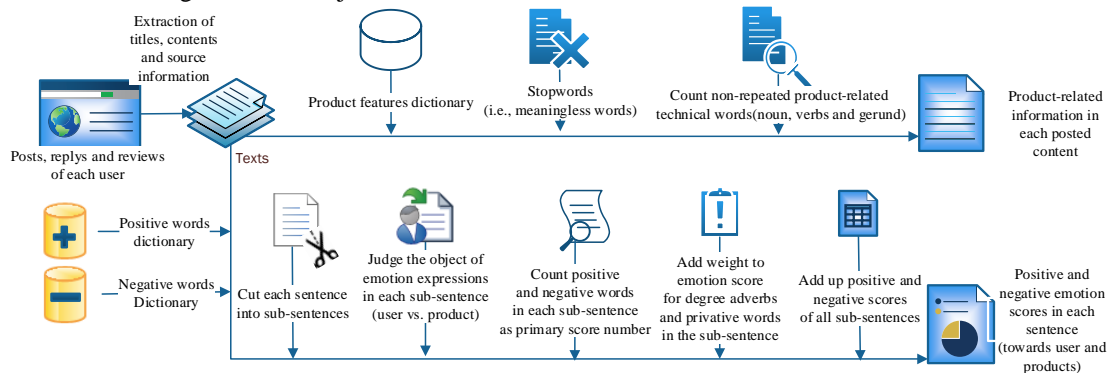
Extraction of titles, contents and source information

Posts, replys and reviews of each user

Texts

Product features dictionary

Stopwords (i.e., meaningless words)

Count non-repeated product-related technical words(noun, verbs and gerund)

Product-related information in each posted content

Positive words dictionary

Negative words Dictionary

Cut each sentence into sub-sentences

Judge the object of emotion expressions in each sub-sentence (user vs. product)

Count positive and negative words in each sub-sentence as primary score number

Add weight to emotion score for degree adverbs and privative words in the sub-sentence

Add up positive and negative scores of all sub-sentences

Positive and negative emotion scores in each sentence (towards user and products)